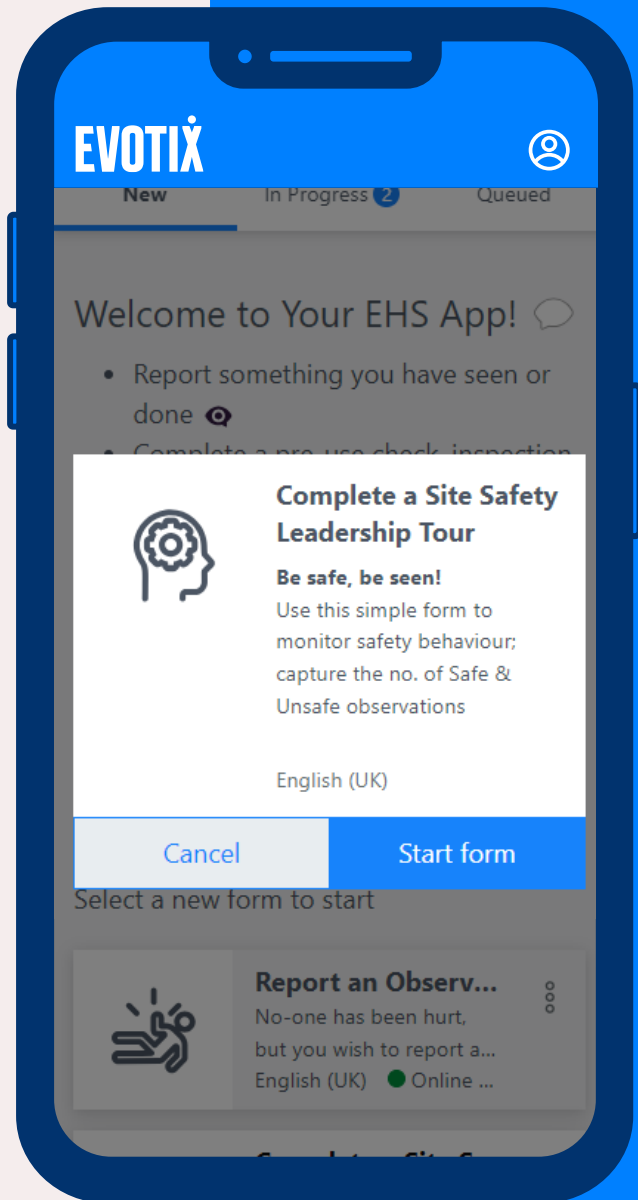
EVOTIX

New In Progress 2 Queued

Welcome to Your EHS App!

- Report something you have seen or done
- Complete a pre-use check, inspection

Complete a Site Safety Leadership Tour

Be safe, be seen!
Use this simple form to monitor safety behaviour; capture the no. of Safe & Unsafe observations

English (UK)

Cancel

Start form

Select a new form to start

Report an Observ...
No-one has been hurt, but you wish to report a...
English (UK) Online ...

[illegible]